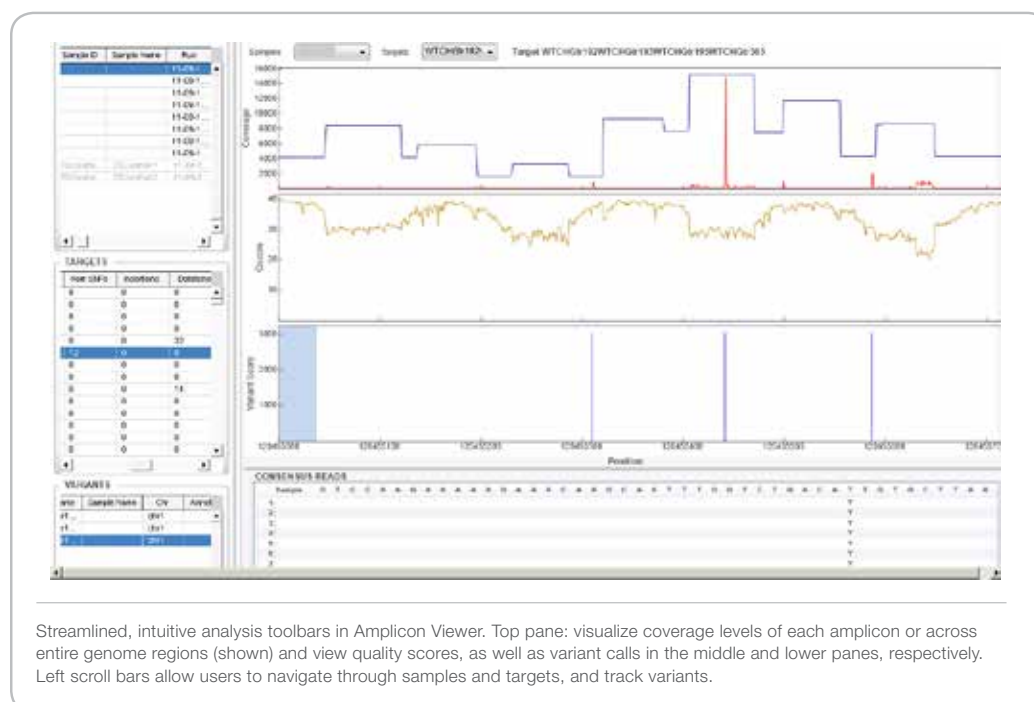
| Sample ID | Sample name | Run |
|---|---|---|

TARGETS

| Het SNPs | Insertions | Deletions |
|---|---|---|

VARIANTS

| Sample Name | CN | Annot |
|---|---|---|

Samples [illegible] Targets WTCHG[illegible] Target WTCHG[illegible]

Coverage

16000
14000
12000
10000
8000
6000
4000
2000

Qscore

40
30
20
10

Variant Score

3000
2000
1000

Position

CONSENSUS READS

Sample

Streamlined, intuitive analysis toolbars in Amplicon Viewer. Top pane: visualize coverage levels of each amplicon or across entire genome regions (shown) and view quality scores, as well as variant calls in the middle and lower panes, respectively. Left scroll bars allow users to navigate through samples and targets, and track variants.